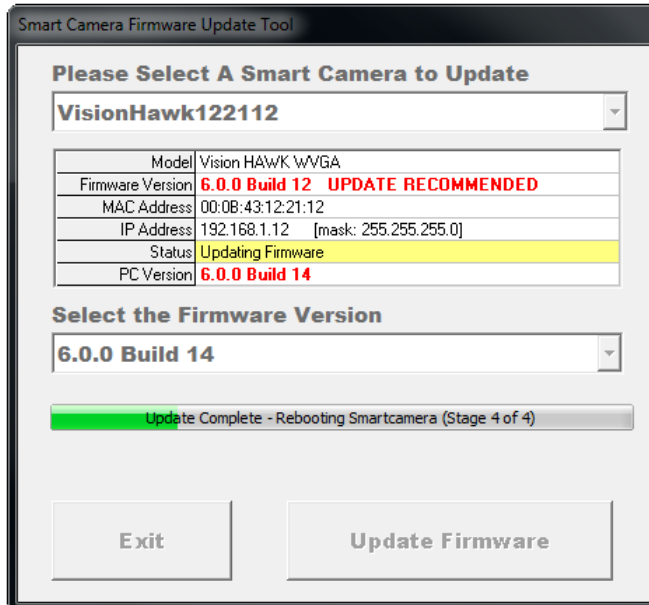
Smart Camera Firmware Update Tool

Please Select A Smart Camera to Update

VisionHawk122112

| Model | Vision HAWK WVGA |
|---|---|
| Firmware Version | 6.0.0 Build 12 UPDATE RECOMMENDED |
| MAC Address | 00:0B:43:12:21:12 |
| IP Address | 192.168.1.12 [mask: 255.255.255.0] |
| Status | Updating Firmware |
| PC Version | 6.0.0 Build 14 |

Select the Firmware Version

6.0.0 Build 14

Update Complete - Rebooting Smartcamera (Stage 4 of 4)

Exit

Update Firmware